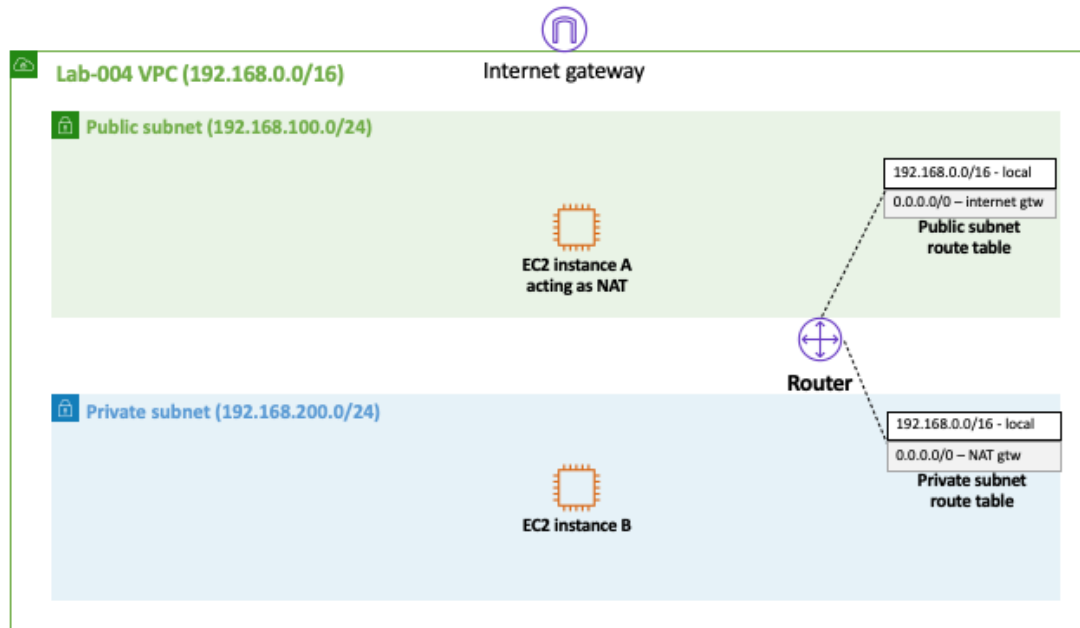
Internet gateway

Lab-004 VPC (192.168.0.0/16)

Public subnet (192.168.100.0/24)

192.168.0.0/16 - local
0.0.0.0/0 – internet gtw
Public subnet route table

EC2 instance A acting as NAT

Router

Private subnet (192.168.200.0/24)

192.168.0.0/16 - local
0.0.0.0/0 – NAT gtw
Private subnet route table

EC2 instance B